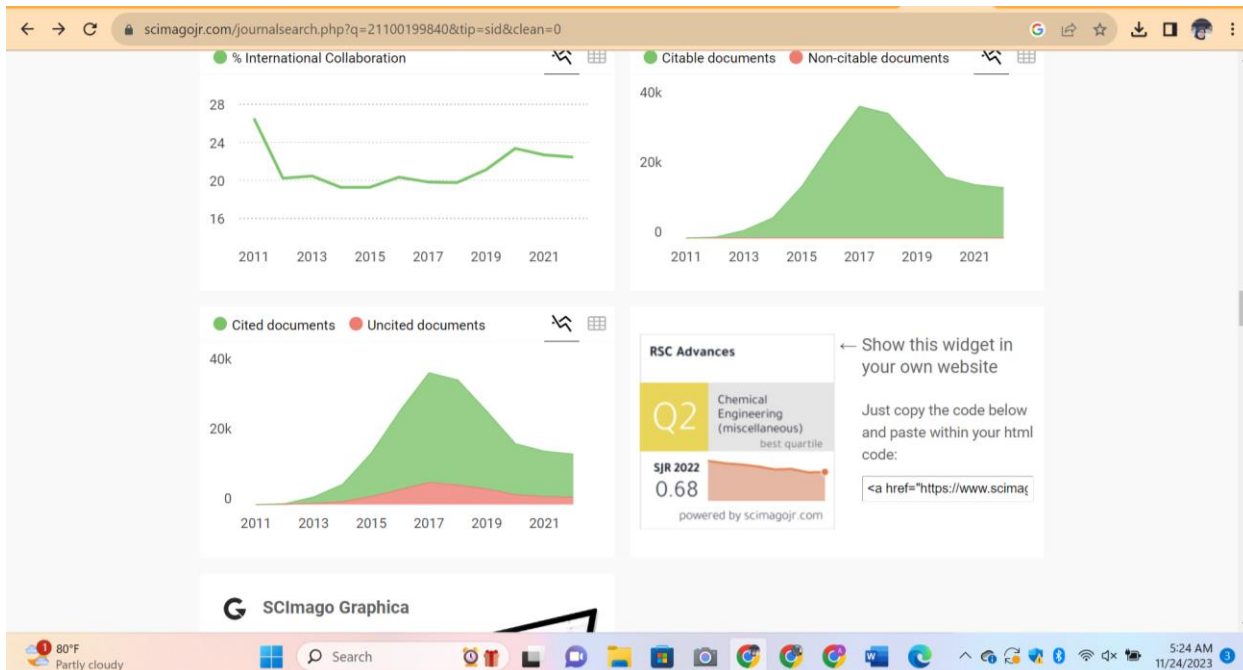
scimagojr.com/journalsearch.php?q=21100199840&tip=sid&clean=0

% International Collaboration

28
24
20
16

2011 2013 2015 2017 2019 2021

Citable documents Non-citable documents

40k
20k
0

2011 2013 2015 2017 2019 2021

Cited documents Uncited documents

40k
20k
0

2011 2013 2015 2017 2019 2021

RSC Advances

Q2

Chemical Engineering (miscellaneous)

best quartile

SJR 2022

0.68

powered by scimagojr.com

← Show this widget in your own website

Just copy the code below and paste within your html code:

<a href="https://www.scimag

SCImago Graphica

80°F
Partly cloudy

Search

5:24 AM
11/24/2023